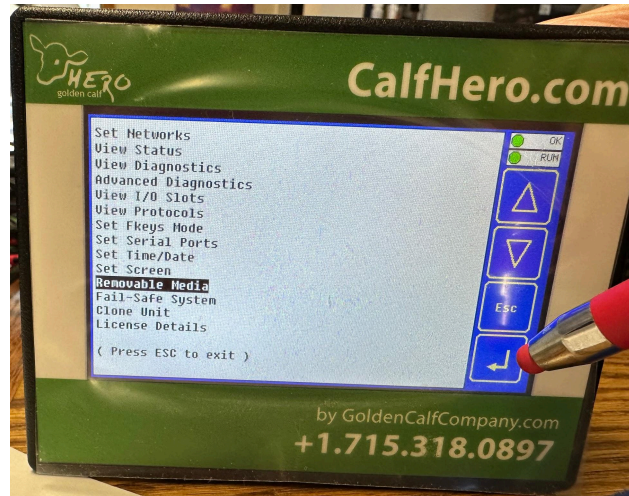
HERO
golden calf

CalfHero.com

Set Networks
View Status
View Diagnostics
Advanced Diagnostics
View I/O Slots
View Protocols
Set Fkeys Mode
Set Serial Ports
Set Time/Date
Set Screen
Removable Media
Fail-Safe System
Clone Unit
License Details

( Press ESC to exit )

OK
RUN

Esc

by GoldenCalfCompany.com
+1.715.318.0897